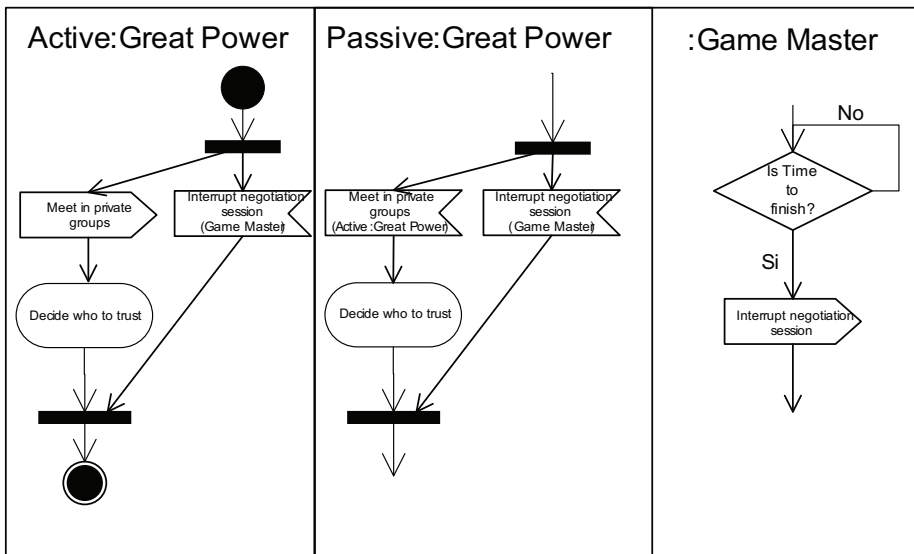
Active:Great Power

Meet in private groups

Interrupt negotiation session (Game Master)

Decide who to trust

Passive:Great Power

Meet in private groups (Active:Great Power)

Interrupt negotiation session (Game Master)

Decide who to trust

:Game Master

No

Is Time to finish?

Si

Interrupt negotiation session